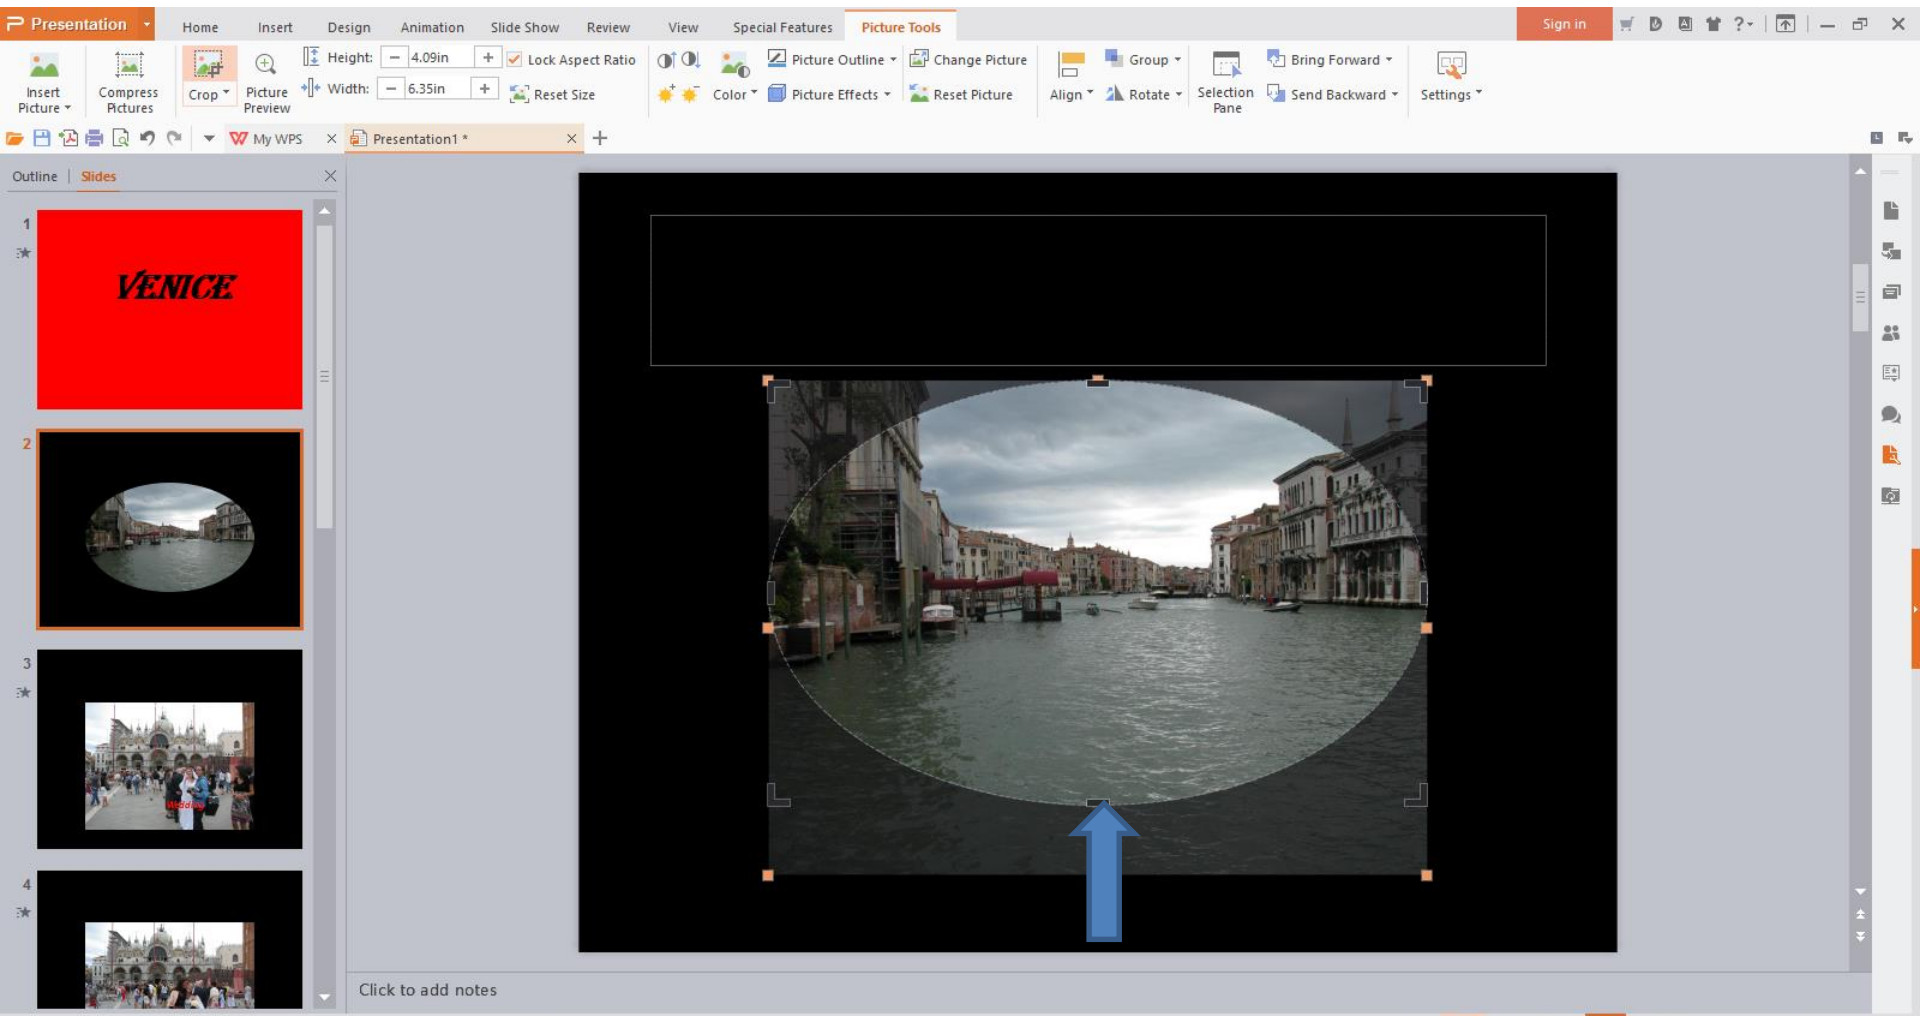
Presentation
Home Insert Design Animation Slide Show Review View Special Features Picture Tools
Sign in
Insert Picture
Compress Pictures
Crop
Picture Preview
Height: 4.09in
Width: 6.35in
Lock Aspect Ratio
Reset Size
Color
Picture Outline
Picture Effects
Change Picture
Reset Picture
Align
Group
Rotate
Selection Pane
Bring Forward
Send Backward
Settings
My WPS
Presentation1 *
Outline Slides
1
VENICE
2
3
4
Click to add notes